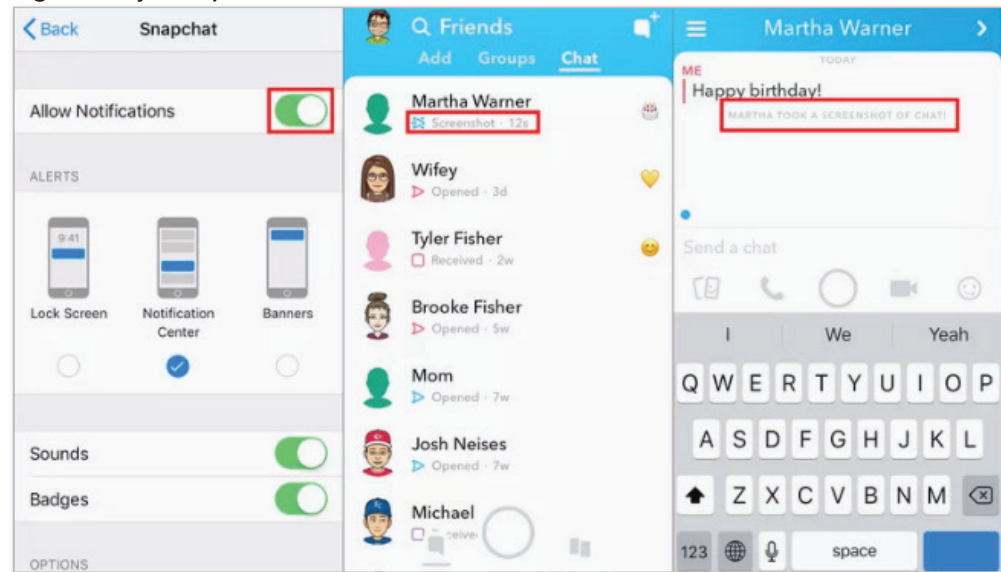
Back Snapchat

Allow Notifications

ALERTS

9:41

Lock Screen

Notification Center

Banners

Sounds

Badges

OPTIONS

Friends

Add Groups Chat

Martha Warner
Screenshot · 12s

Wifey
Opened · 3d

Tyler Fisher
Received · 2w

Brooke Fisher
Opened · 5w

Mom
Opened · 7w

Josh Neises
Opened · 7w

Michael
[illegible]ceive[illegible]

Martha Warner

TODAY

ME
Happy birthday!

MARTHA TOOK A SCREENSHOT OF CHAT!

Send a chat

I We Yeah

Q W E R T Y U I O P

A S D F G H J K L

Z X C V B N M

123 space